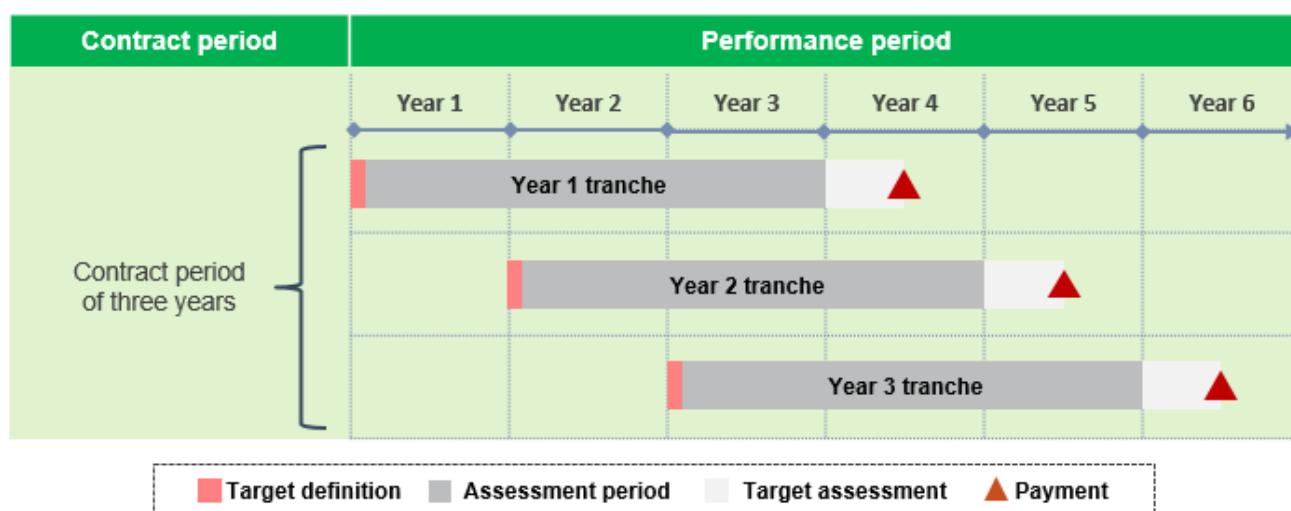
Contract period

Performance period

Year 1
Year 2
Year 3
Year 4
Year 5
Year 6

Contract period of three years

Year 1 tranche

Year 2 tranche

Year 3 tranche

Target definition
Assessment period
Target assessment
Payment